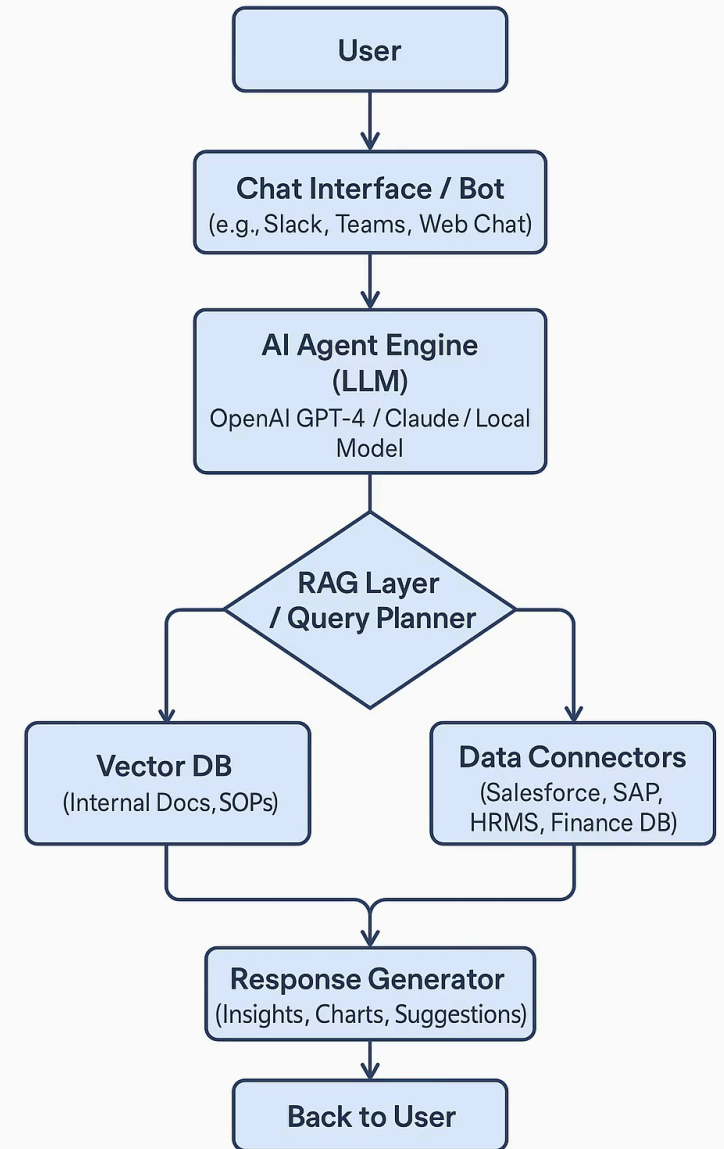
User

Chat Interface / Bot
(e.g., Slack, Teams, Web Chat)

AI Agent Engine (LLM)
OpenAI GPT-4 / Claude / Local Model

RAG Layer / Query Planner

Vector DB
(Internal Docs, SOPs)

Data Connectors
(Salesforce, SAP, HRMS, Finance DB)

Response Generator
(Insights, Charts, Suggestions)

Back to User